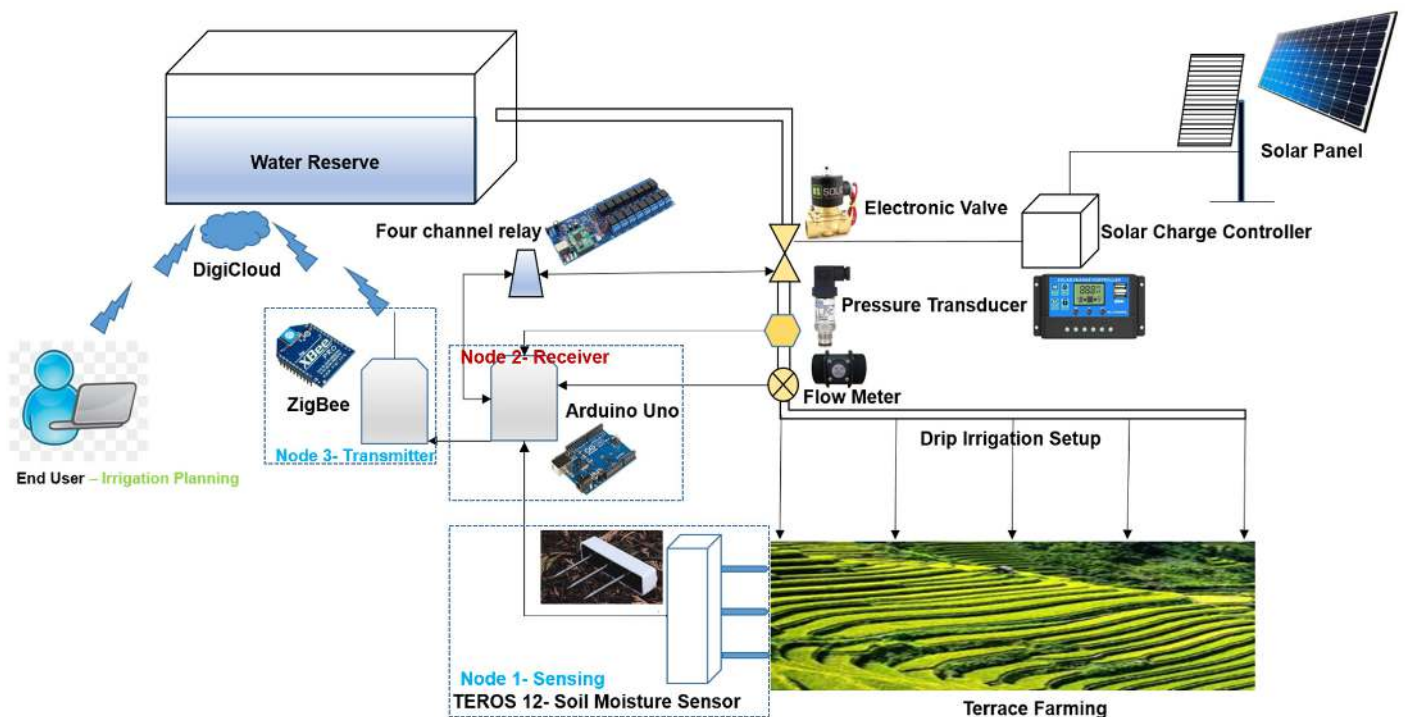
Water Reserve

Solar Panel

Electronic Valve

Solar Charge Controller

Four channel relay

DigiCloud

Pressure Transducer

Node 2- Receiver

ZigBee

Arduino Uno

Flow Meter

Drip Irrigation Setup

Node 3- Transmitter

End User – Irrigation Planning

Node 1- Sensing

TEROS 12- Soil Moisture Sensor

Terrace Farming